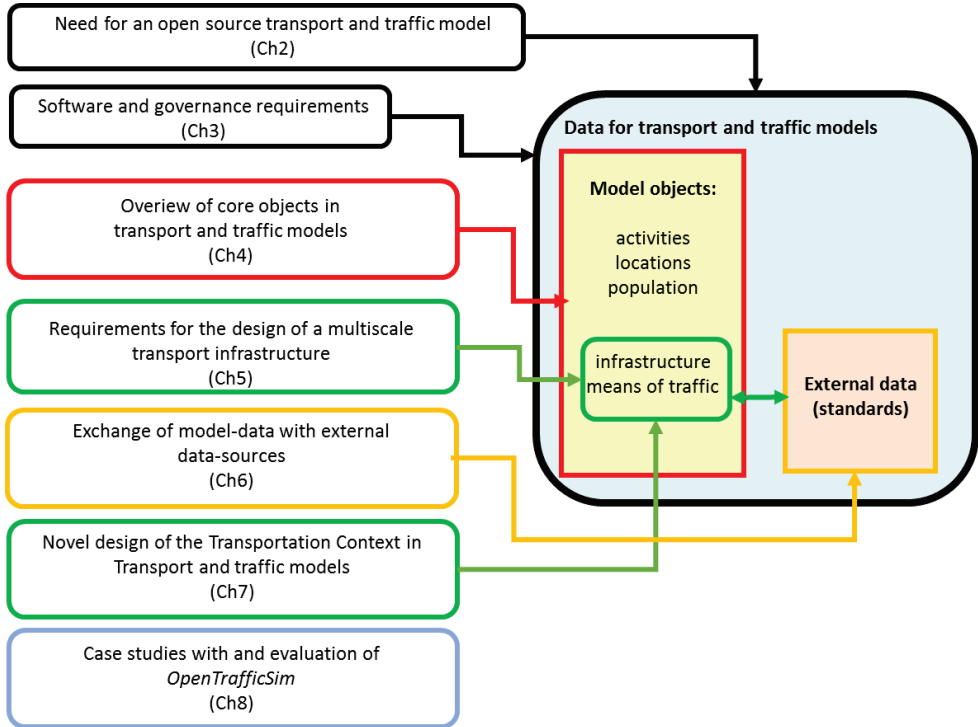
Need for an open source transport and traffic model
(Ch2)

Software and governance requirements
(Ch3)

Overview of core objects in transport and traffic models
(Ch4)

Requirements for the design of a multiscale transport infrastructure
(Ch5)

Exchange of model-data with external data-sources
(Ch6)

Novel design of the Transportation Context in Transport and traffic models
(Ch7)

Case studies with and evaluation of *OpenTrafficSim*
(Ch8)

Data for transport and traffic models

Model objects:

activities
locations
population

infrastructure
means of traffic

External data
(standards)